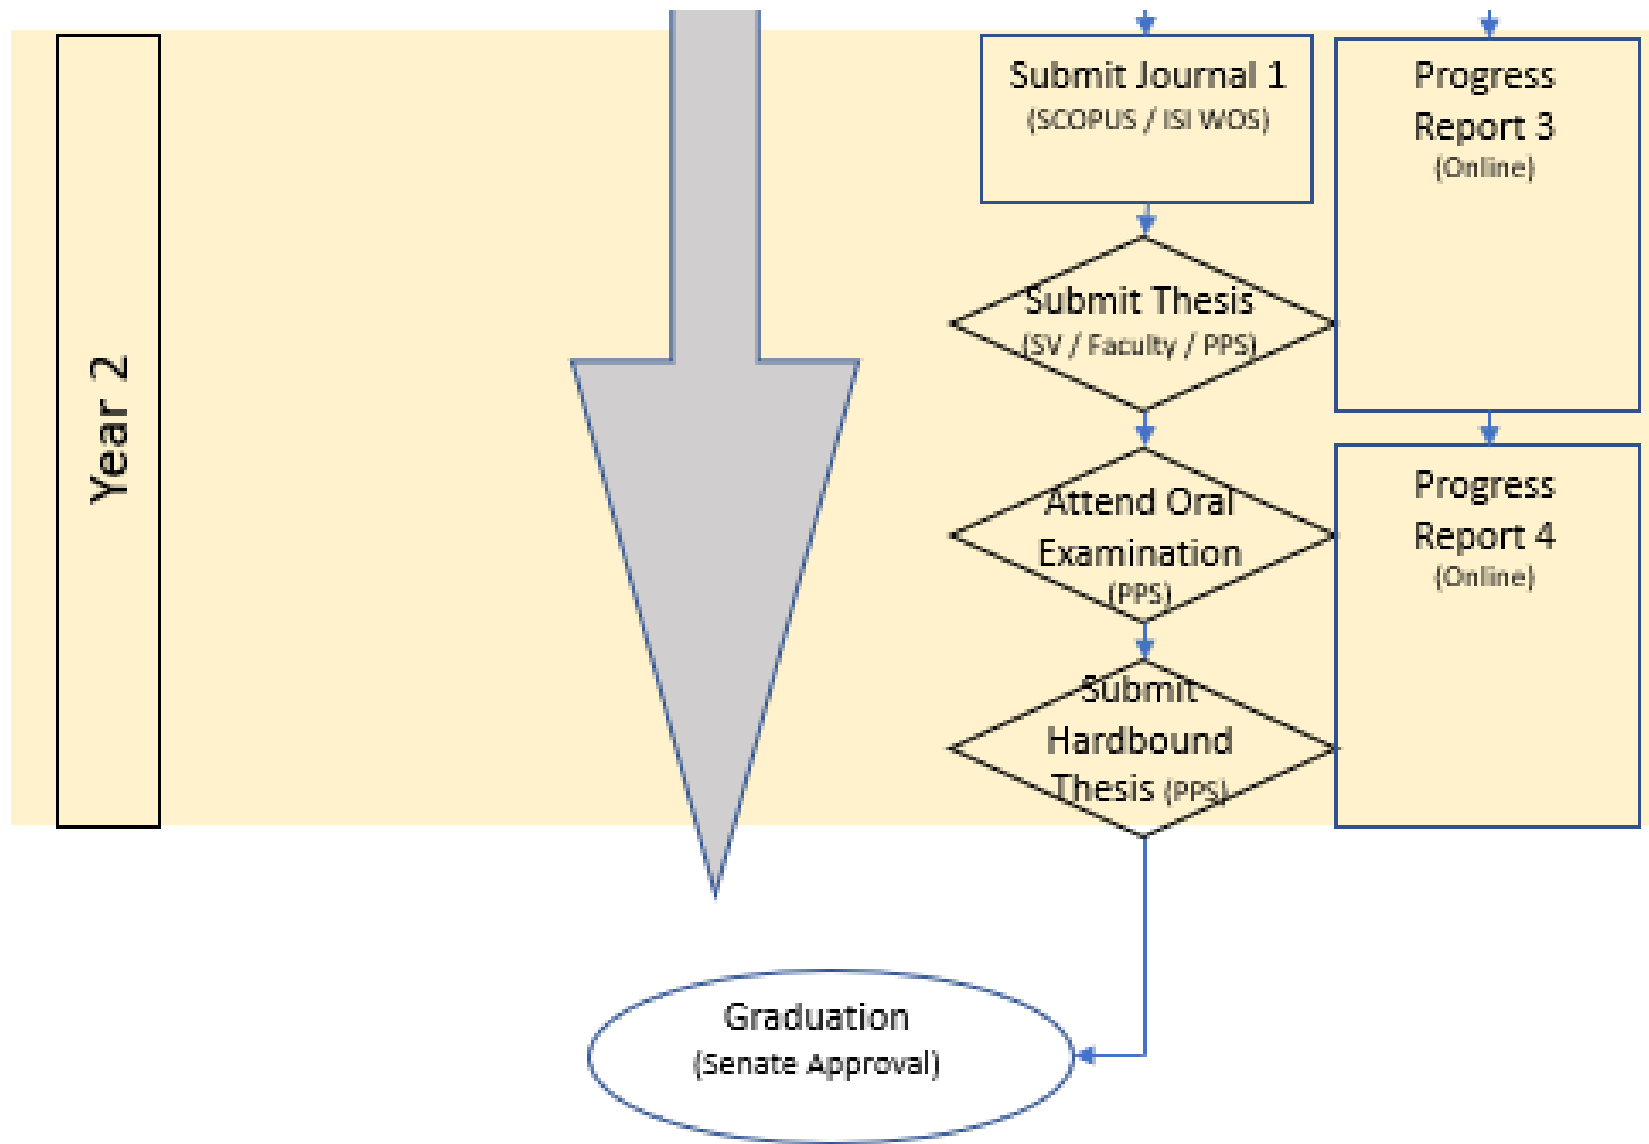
Year 2

Submit Journal 1
(SCOPUS / ISI WOS)

Progress Report 3
(Online)

Submit Thesis
(SV / Faculty / PPS)

Attend Oral Examination
(PPS)

Progress Report 4
(Online)

Submit Hardbound Thesis (PPS)

Graduation
(Senate Approval)